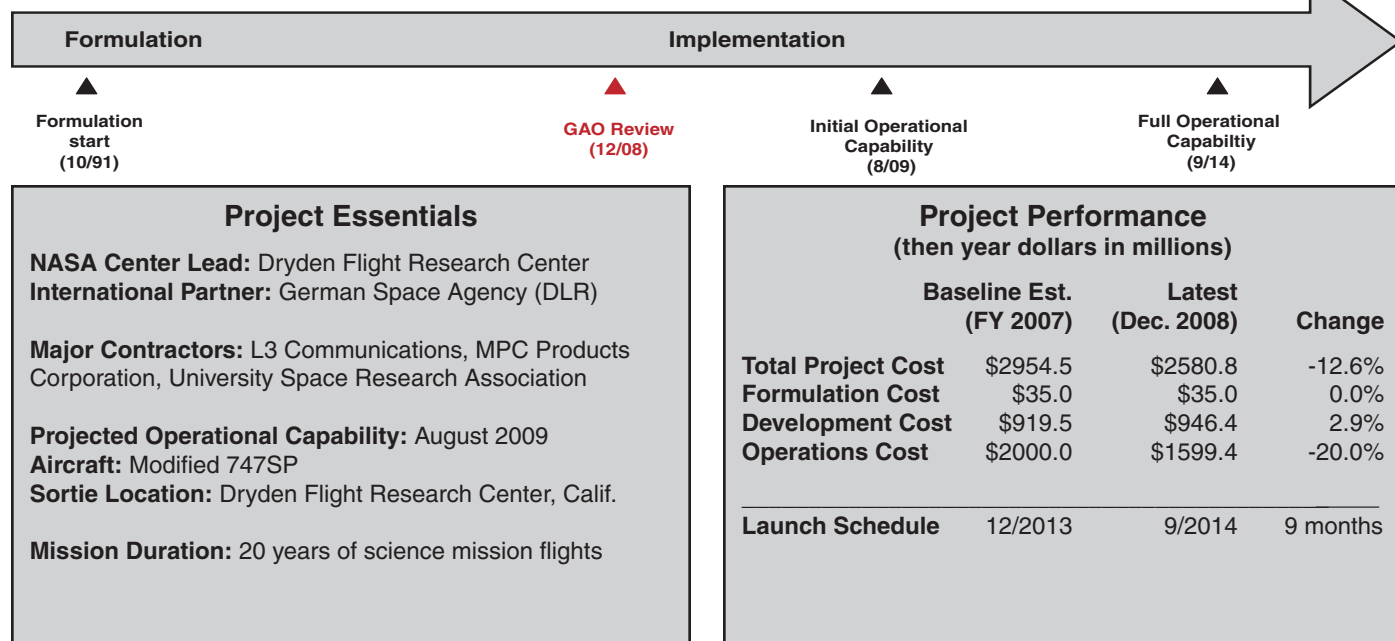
Formulation

Implementation

Formulation start (10/91)

GAO Review (12/08)

Initial Operational Capability (8/09)

Full Operational Capabiltiy (9/14)

Project Essentials

**NASA Center Lead:** Dryden Flight Research Center
**International Partner:** German Space Agency (DLR)

**Major Contractors:** L3 Communications, MPC Products Corporation, University Space Research Association

**Projected Operational Capability:** August 2009
**Aircraft:** Modified 747SP
**Sortie Location:** Dryden Flight Research Center, Calif.

**Mission Duration:** 20 years of science mission flights

Project Performance
(then year dollars in millions)

| | Baseline Est. (FY 2007) | Latest (Dec. 2008) | Change |
|---|---|---|---|
| Total Project Cost | \$2954.5 | \$2580.8 | -12.6% |
| Formulation Cost | \$35.0 | \$35.0 | 0.0% |
| Development Cost | \$919.5 | \$946.4 | 2.9% |
| Operations Cost | \$2000.0 | \$1599.4 | -20.0% |
| Launch Schedule | 12/2013 | 9/2014 | 9 months |